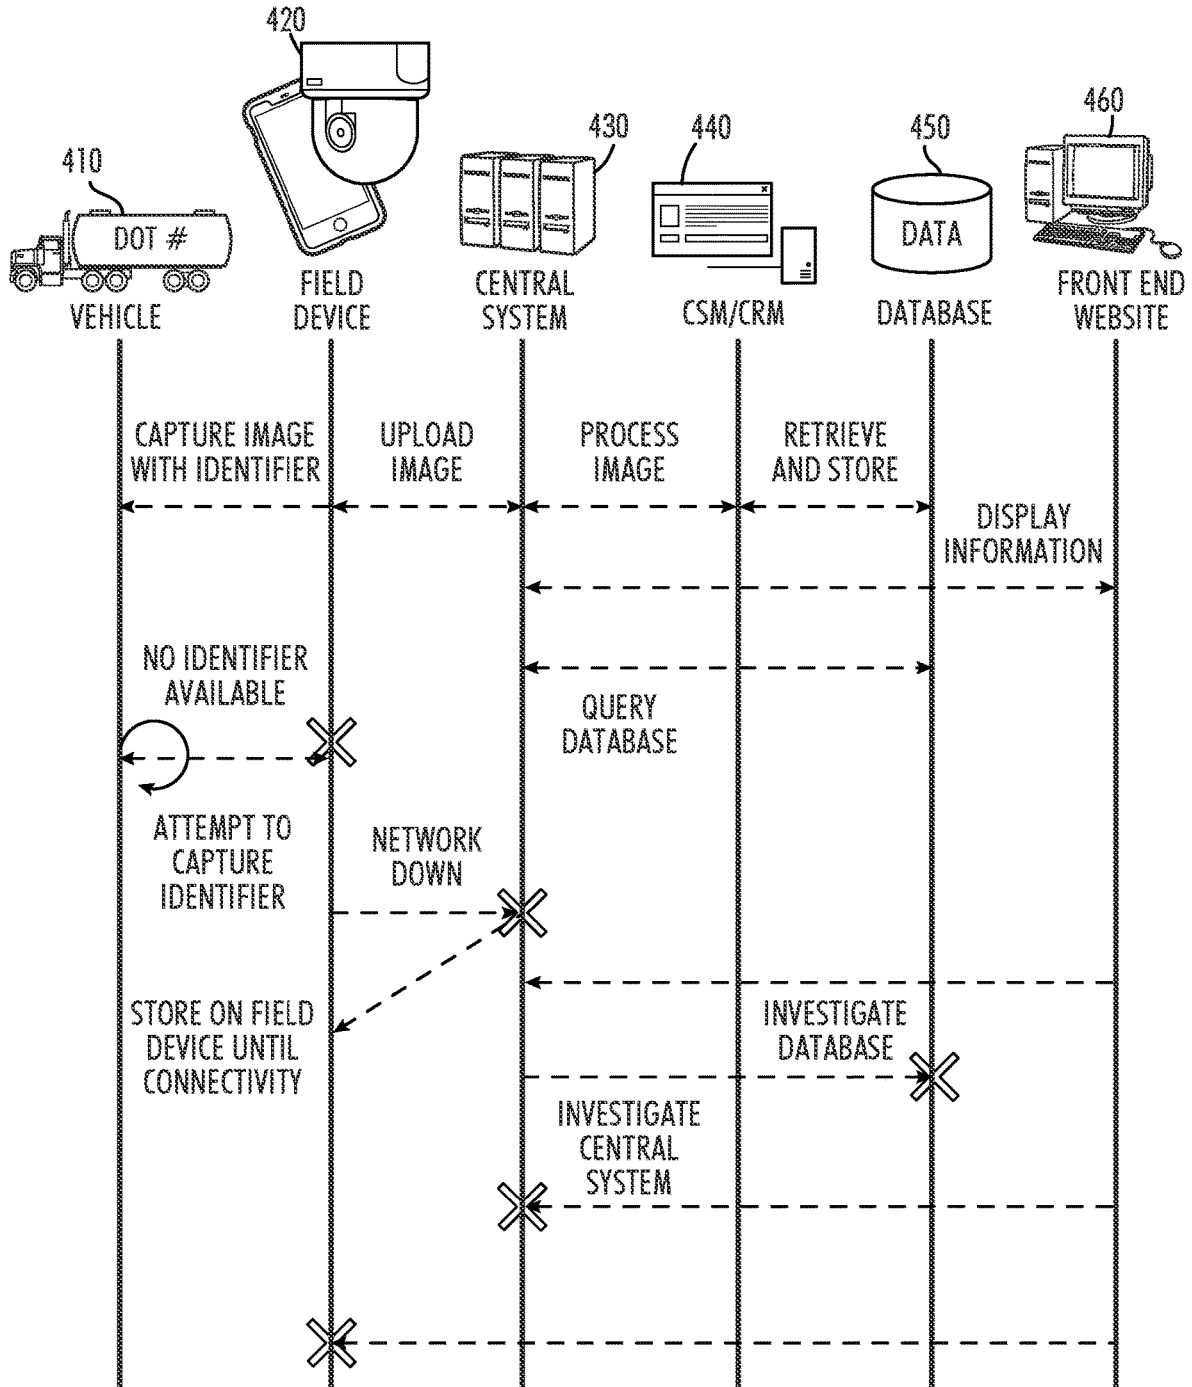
420

410

DOT #

VEHICLE

FIELD DEVICE

430

CENTRAL SYSTEM

440

CSM/CRM

450

DATA

DATABASE

460

FRONT END WEBSITE

CAPTURE IMAGE WITH IDENTIFIER

UPLOAD IMAGE

PROCESS IMAGE

RETRIEVE AND STORE

DISPLAY INFORMATION

NO IDENTIFIER AVAILABLE

QUERY DATABASE

ATTEMPT TO CAPTURE IDENTIFIER

NETWORK DOWN

STORE ON FIELD DEVICE UNTIL CONNECTIVITY

INVESTIGATE DATABASE

INVESTIGATE CENTRAL SYSTEM